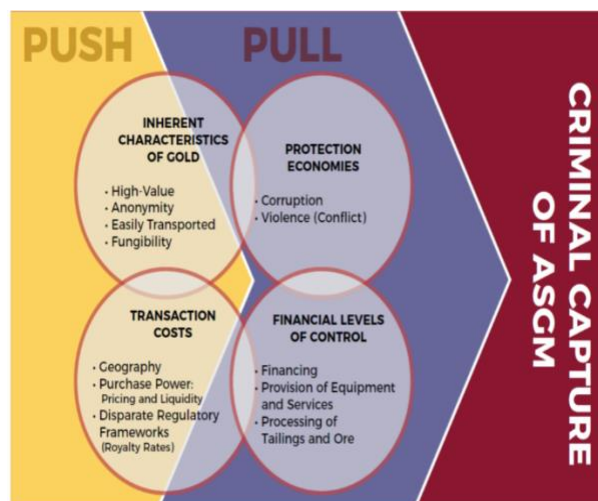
PUSH

PULL

INHERENT CHARACTERISTICS OF GOLD

• High-Value
• Anonymity
• Easily Transported
• Fungibility

PROTECTION ECONOMIES

• Corruption
• Violence (Conflict)

TRANSACTION COSTS

• Geography
• Purchase Power: Pricing and Liquidity
• Disparate Regulatory Frameworks (Royalty Rates)

FINANCIAL LEVELS OF CONTROL

• Financing
• Provision of Equipment and Services
• Processing of Tailings and Ore

CRIMINAL CAPTURE OF ASGM